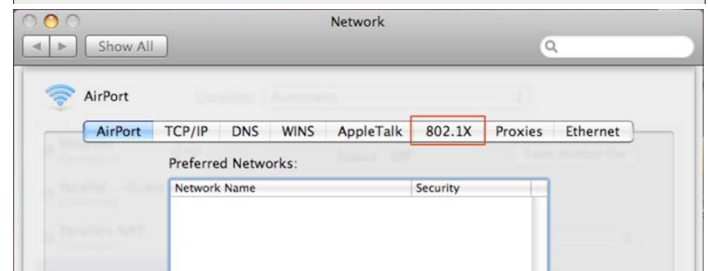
Network

Show All

AirPort

Location: Automatic

AirPort | TCP/IP | DNS | WINS | AppleTalk | 802.1X | Proxies | Ethernet

Preferred Networks:

| Network Name | Security |
|---|---|
| | |

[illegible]

Status: Off

Turn AirPort On

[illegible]